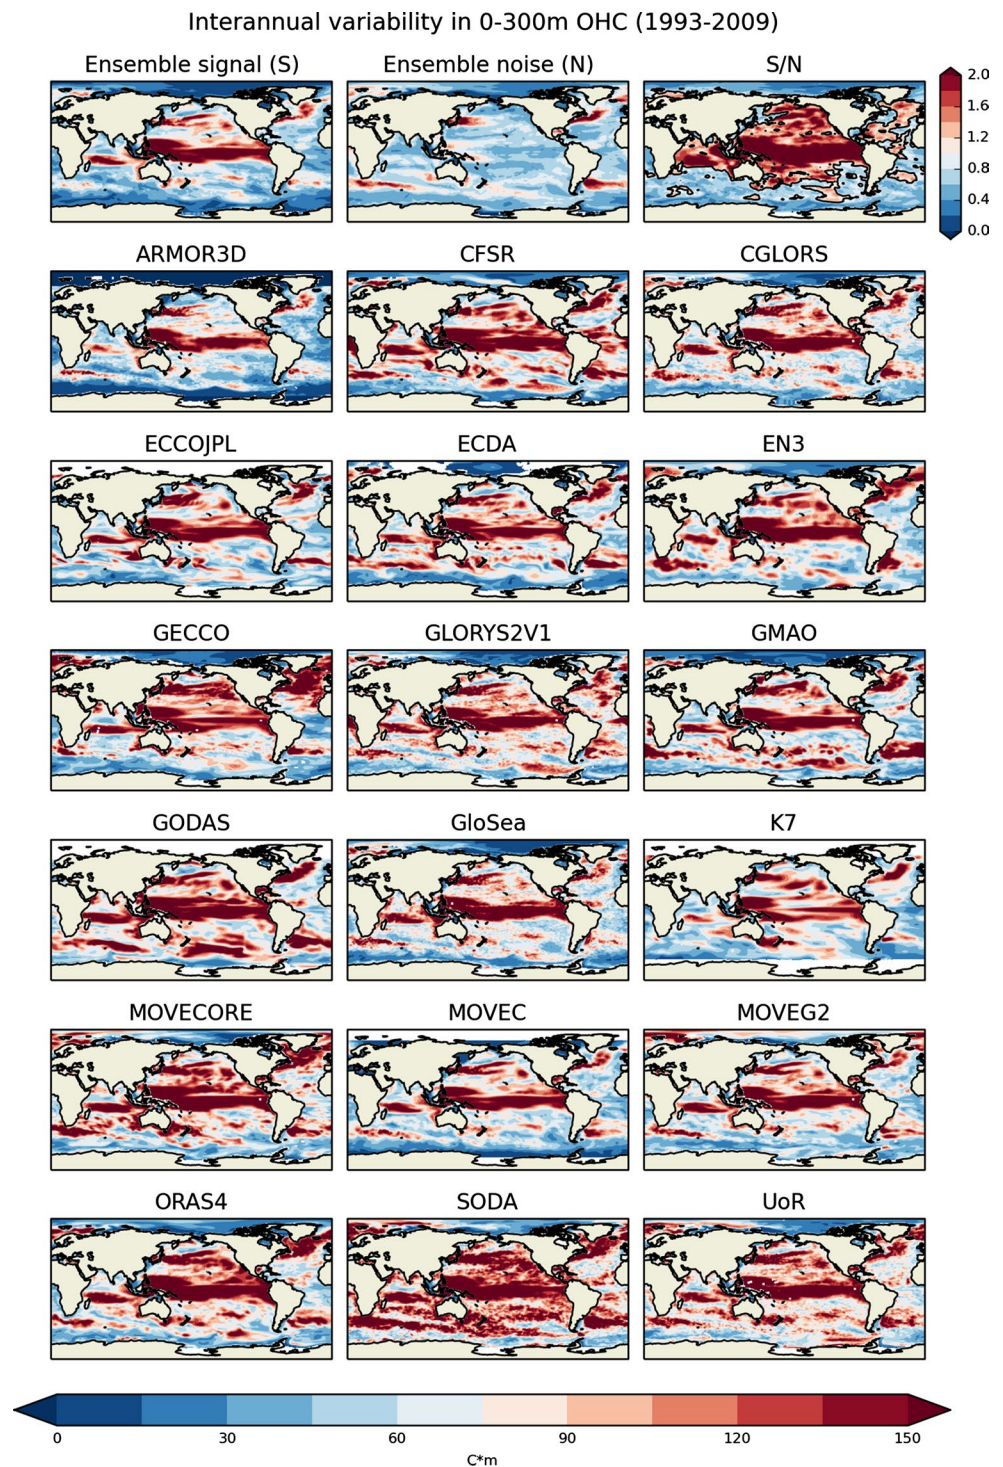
Interannual variability in 0-300m OHC (1993-2009)

Ensemble signal (S)

Ensemble noise (N)

S/N

2.0
1.6
1.2
0.8
0.4
0.0

ARMOR3D

CFSR

CGLORS

ECCOJPL

ECDA

EN3

GECCO

GLORYS2V1

GMAO

GODAS

GloSea

K7

MOVECORE

MOVEC

MOVEG2

ORAS4

SODA

UoR

0
30
60
90
120
150
C*m